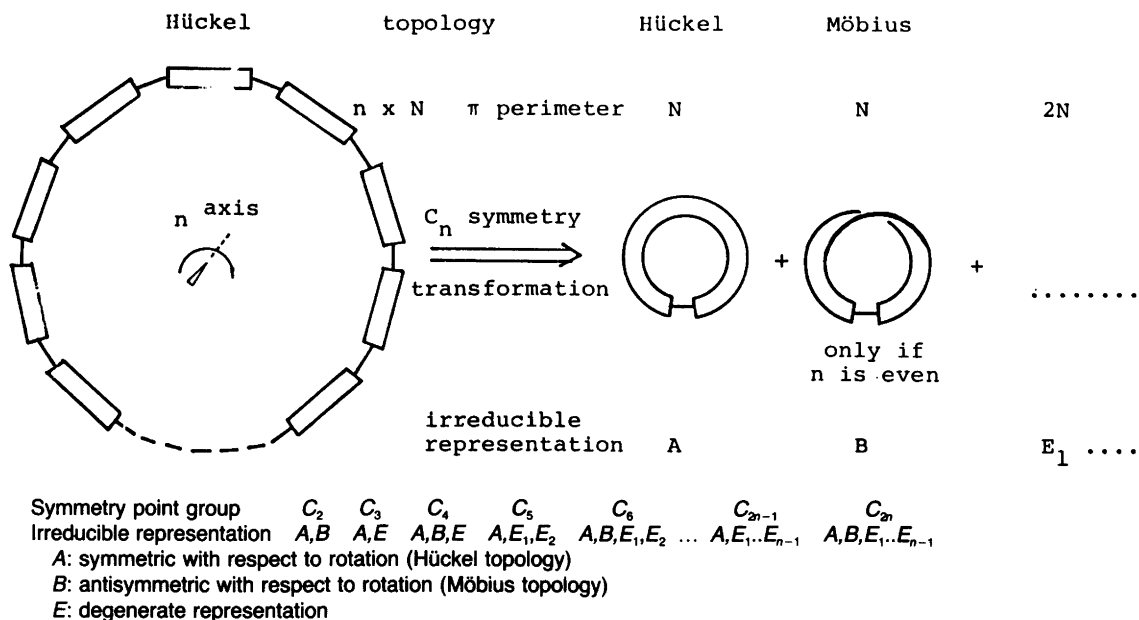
Hückel topology Hückel Möbius

n x N π perimeter N N 2N

n axis

$C_n$ symmetry
transformation

+ + ........

only if
n is even

irreducible
representation A B $E_1$ ....

| Symmetry point group | $C_2$ | $C_3$ | $C_4$ | $C_5$ | $C_6$ | ... | $C_{2n-1}$ | $C_{2n}$ |
|---|---|---|---|---|---|---|---|---|
| Irreducible representation | $A,B$ | $A,E$ | $A,B,E$ | $A,E_1,E_2$ | $A,B,E_1,E_2$ | ... | $A,E_1..E_{n-1}$ | $A,B,E_1..E_{n-1}$ |

$A$: symmetric with respect to rotation (Hückel topology)
$B$: antisymmetric with respect to rotation (Möbius topology)
$E$: degenerate representation